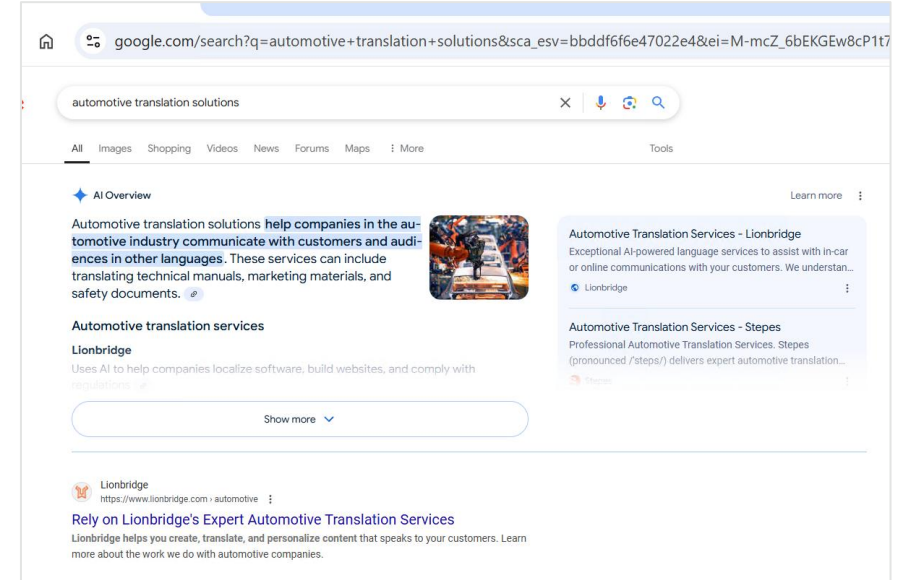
google.com/search?q=automotive+translation+solutions&sca_esv=bbddf6f6e47022e4&ei=M-mcZ_6bEKGEw8cP1t7

automotive translation solutions

All Images Shopping Videos News Forums Maps ⋮ More Tools

AI Overview

Learn more

Automotive translation solutions help companies in the automotive industry communicate with customers and audiences in other languages. These services can include translating technical manuals, marketing materials, and safety documents.

Automotive translation services

Lionbridge

Uses AI to help companies localize software, build websites, and comply with regulations

Show more

Automotive Translation Services - Lionbridge
Exceptional AI-powered language services to assist with in-car or online communications with your customers. We understan...
Lionbridge

Automotive Translation Services - Stepes
Professional Automotive Translation Services. Stepes (pronounced /'steps/) delivers expert automotive translation...
Stepes

Lionbridge
https://www.lionbridge.com › automotive

Rely on Lionbridge's Expert Automotive Translation Services
Lionbridge helps you create, translate, and personalize content that speaks to your customers. Learn more about the work we do with automotive companies.